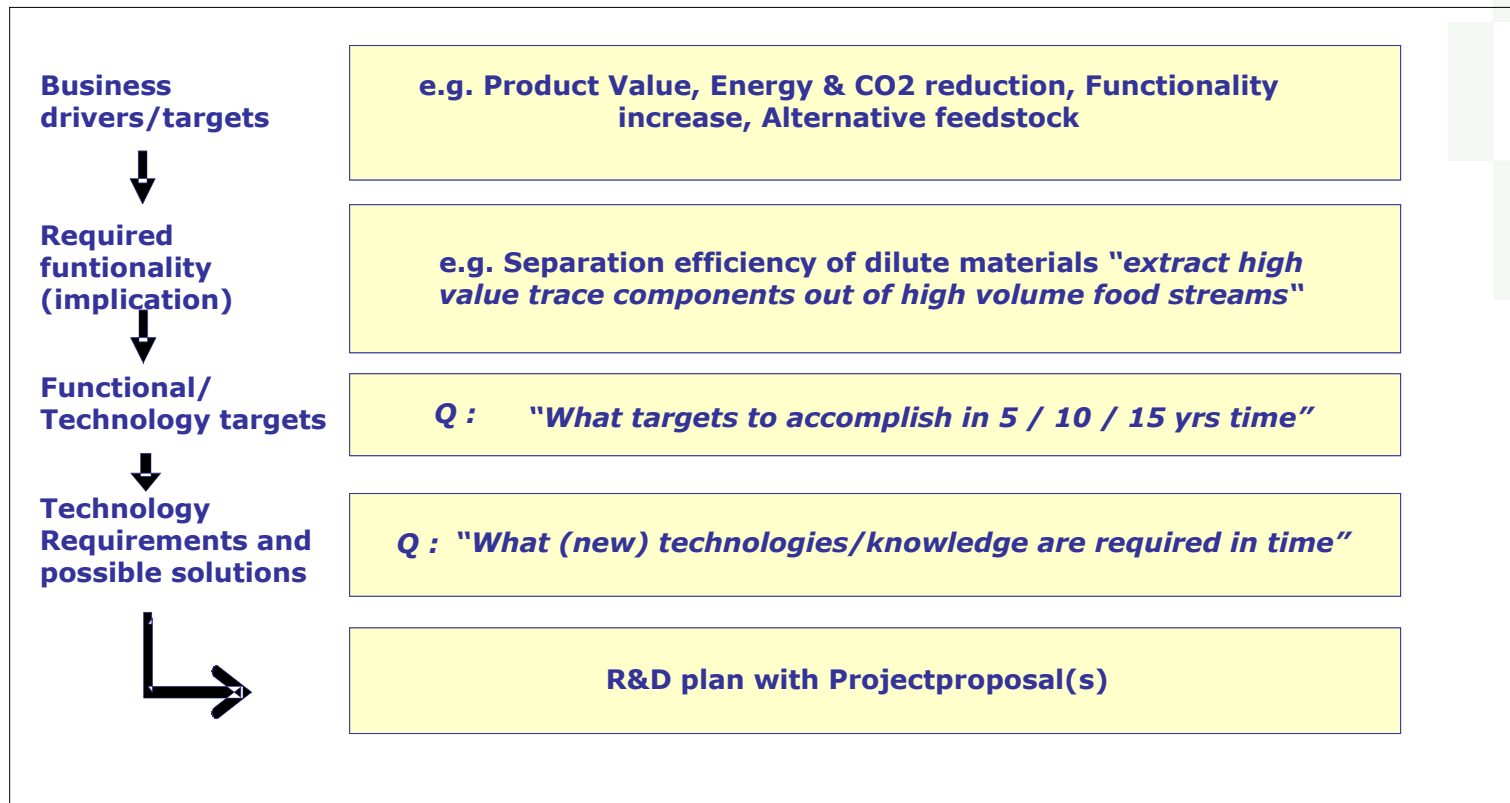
Business drivers/targets

e.g. Product Value, Energy & CO2 reduction, Functionality increase, Alternative feedstock

Required funtionality (implication)

e.g. Separation efficiency of dilute materials *"extract high value trace components out of high volume food streams*"

Functional/ Technology targets

*Q : "What targets to accomplish in 5 / 10 / 15 yrs time"*

Technology Requirements and possible solutions

*Q : "What (new) technologies/knowledge are required in time"*

R&D plan with Projectproposal(s)